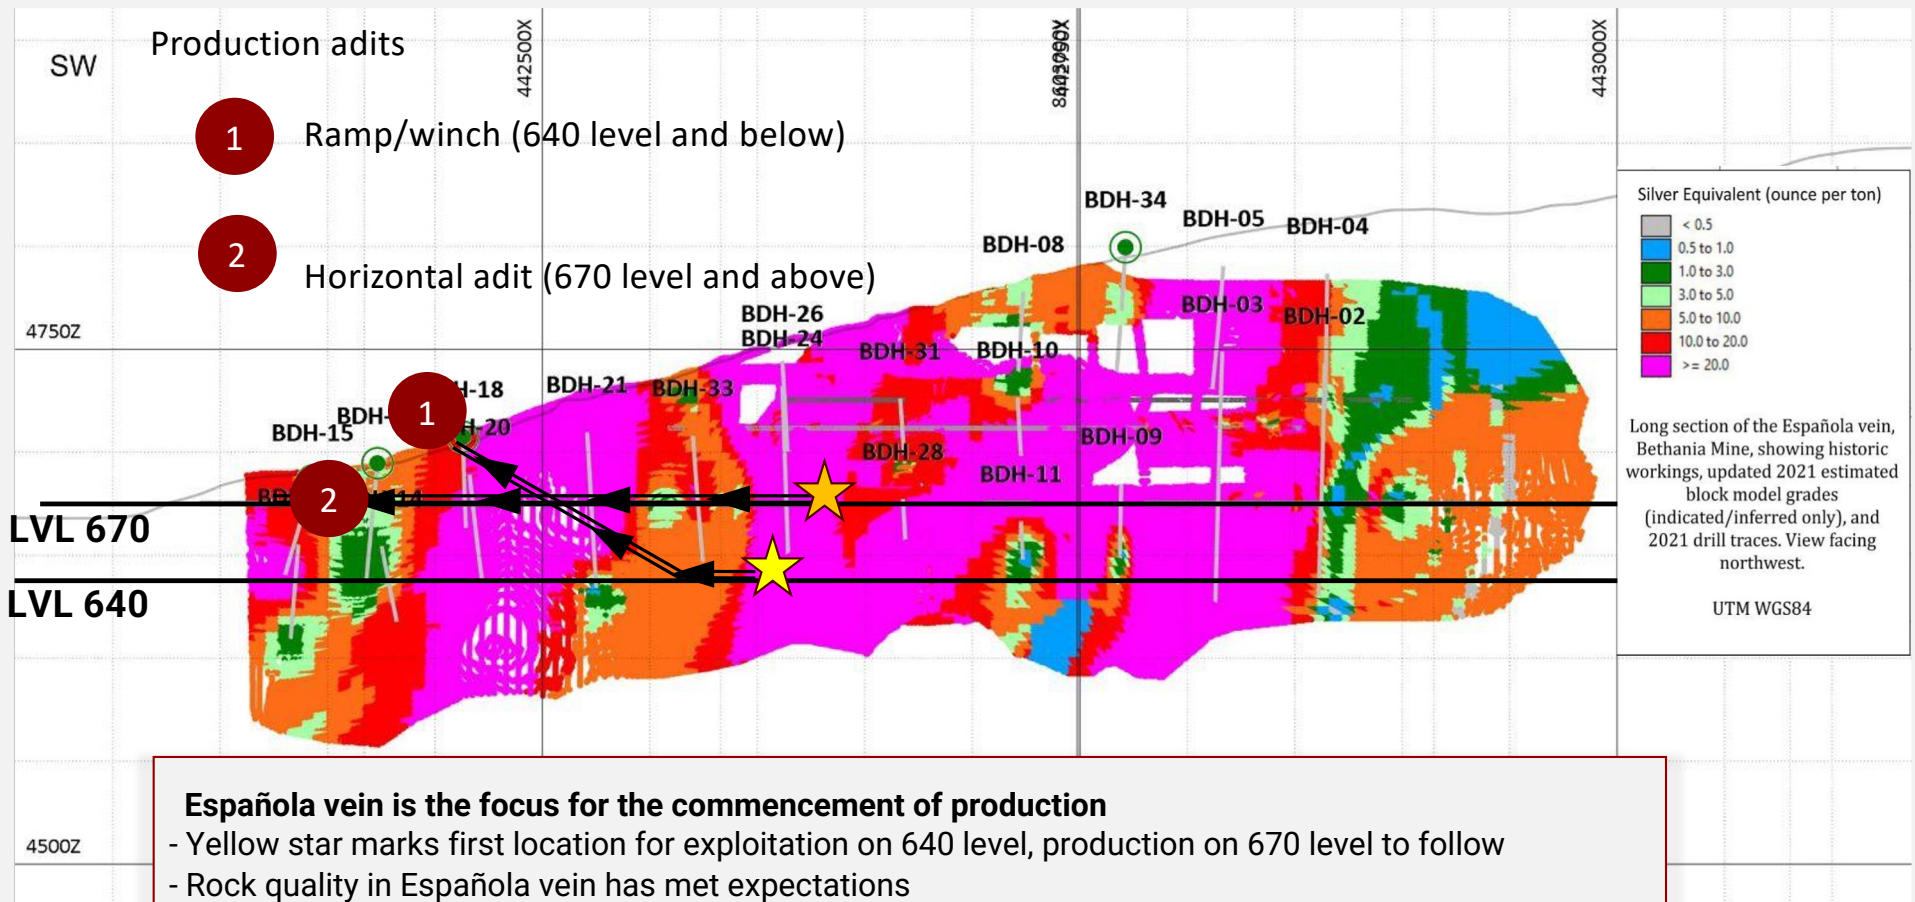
SW

Production adits

1 Ramp/winch (640 level and below)

2 Horizontal adit (670 level and above)

442500X

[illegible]

443000X

4750Z

4500Z

BDH-34
BDH-05
BDH-04
BDH-08
BDH-03
BDH-02
BDH-26
BDH-24
BDH-31
BDH-10
BDH-18
BDH-21
BDH-33
BDH-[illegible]
BDH-20
BDH-15
BDH-28
BDH-09
BDH-11
BD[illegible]
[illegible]14

1
2

LVL 670
LVL 640

Silver Equivalent (ounce per ton)
< 0.5
0.5 to 1.0
1.0 to 3.0
3.0 to 5.0
5.0 to 10.0
10.0 to 20.0
>= 20.0

Long section of the Española vein, Bethania Mine, showing historic workings, updated 2021 estimated block model grades (indicated/inferred only), and 2021 drill traces. View facing northwest.

UTM WGS84

Española vein is the focus for the commencement of production
- Yellow star marks first location for exploitation on 640 level, production on 670 level to follow
- Rock quality in Española vein has met expectations